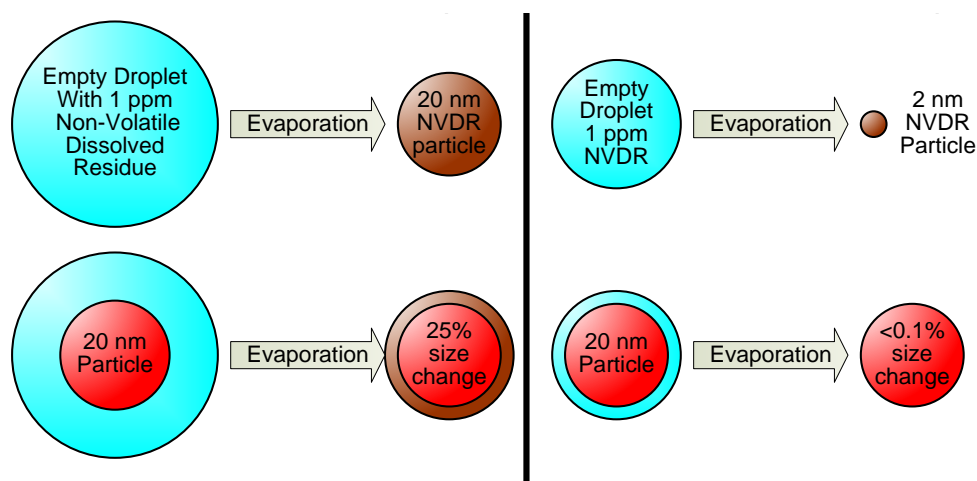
Empty Droplet With 1 ppm Non-Volatile Dissolved Residue

Evaporation

20 nm NVDR particle

Empty Droplet 1 ppm NVDR

Evaporation

2 nm NVDR Particle

20 nm Particle

Evaporation

25% size change

20 nm Particle

Evaporation

<0.1% size change